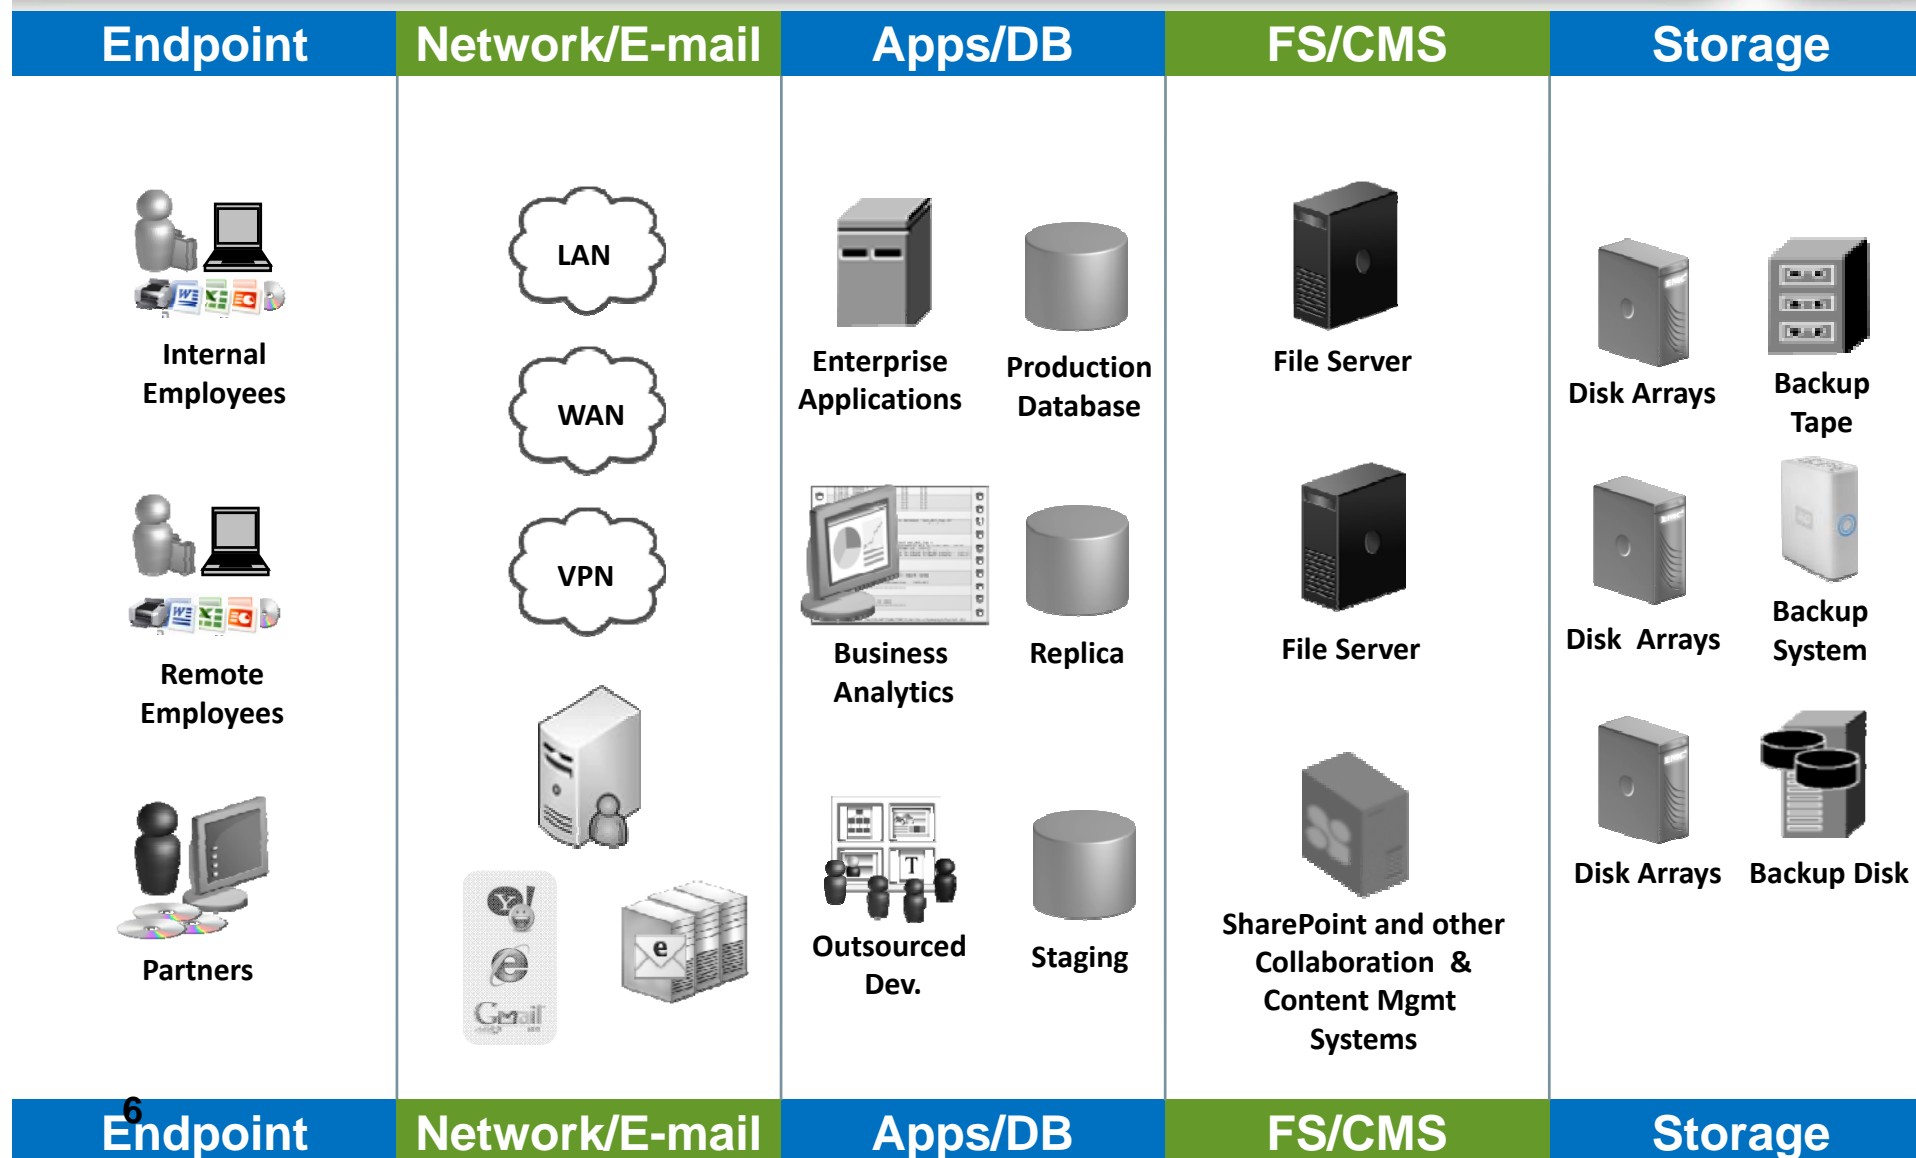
| Endpoint | Network/E-mail | Apps/DB | FS/CMS | Storage |
|---|---|---|---|---|

Internal Employees

Remote Employees

Partners

LAN

WAN

VPN

Gmail

e

Enterprise Applications

Production Database

Business Analytics

Replica

Outsourced Dev.

Staging

File Server

File Server

SharePoint and other Collaboration & Content Mgmt Systems

Disk Arrays

Backup Tape

Disk Arrays

Backup System

Disk Arrays

Backup Disk

6

| Endpoint | Network/E-mail | Apps/DB | FS/CMS | Storage |
|---|---|---|---|---|